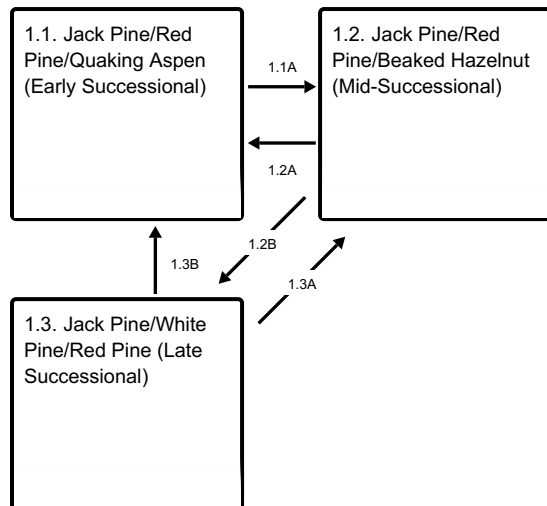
1.1. Jack Pine/Red Pine/Quaking Aspen (Early Successional)

1.1A

1.2. Jack Pine/Red Pine/Beaked Hazelnut (Mid-Successional)

1.2A

1.2B

1.3B

1.3A

1.3. Jack Pine/White Pine/Red Pine (Late Successional)